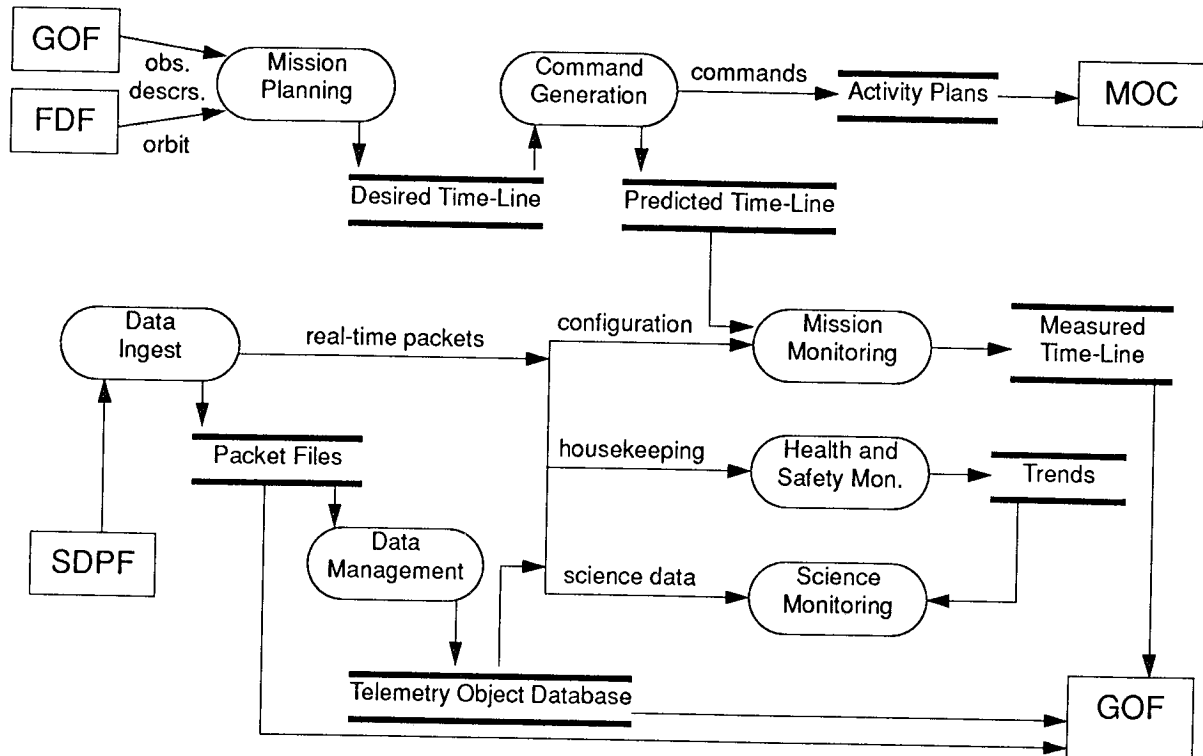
GOF
obs. descrs.
FDF
orbit
Mission Planning
Desired Time-Line
Command Generation
commands
Activity Plans
MOC
Predicted Time-Line
Data Ingest
real-time packets
configuration
Mission Monitoring
Measured Time-Line
Packet Files
housekeeping
Health and Safety Mon.
Trends
SDPF
Data Management
science data
Science Monitoring
Telemetry Object Database
GOF